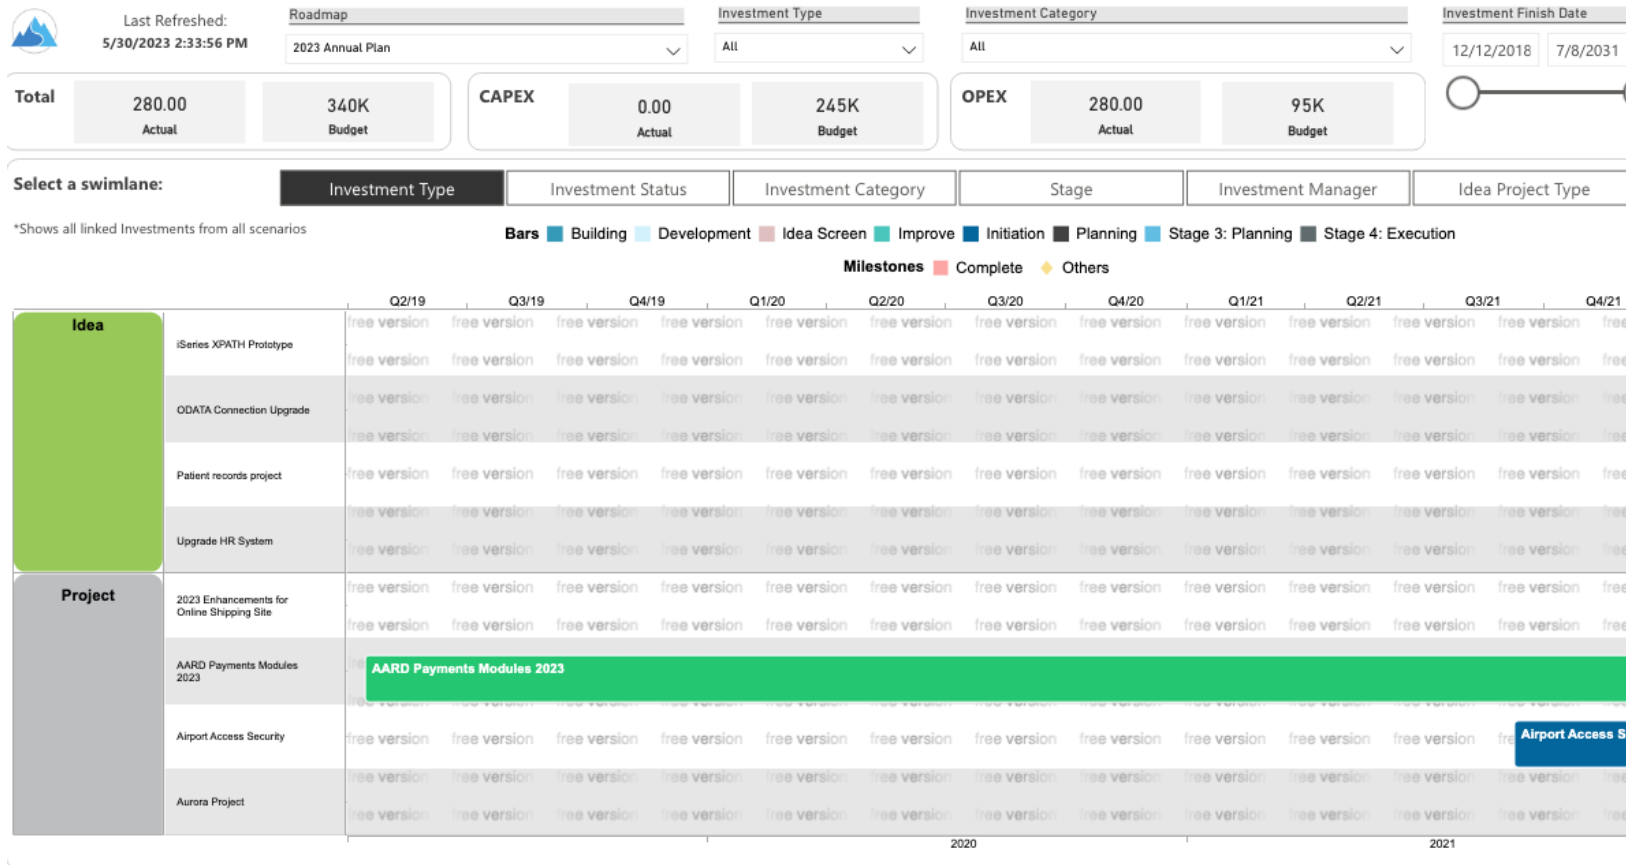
Last Refreshed:
5/30/2023 2:33:56 PM

Roadmap
2023 Annual Plan

Investment Type
All

Investment Category
All

Investment Finish Date
12/12/2018
7/8/2031

Total
280.00
Actual
340K
Budget

CAPEX
0.00
Actual
245K
Budget

OPEX
280.00
Actual
95K
Budget

Select a swimlane:

| Investment Type | Investment Status | Investment Category | Stage | Investment Manager | Idea Project Type |
|---|---|---|---|---|---|

*Shows all linked Investments from all scenarios

Bars Building Development Idea Screen Improve Initiation Planning Stage 3: Planning Stage 4: Execution

Milestones Complete Others

Q2/19 Q3/19 Q4/19 Q1/20 Q2/20 Q3/20 Q4/20 Q1/21 Q2/21 Q3/21 Q4/21

Idea
iSeries XPATH Prototype
ODATA Connection Upgrade
Patient records project
Upgrade HR System

Project
2023 Enhancements for Online Shipping Site
AARD Payments Modules 2023
AARD Payments Modules 2023
Airport Access Security
Airport Access S
Aurora Project

free version

2020
2021